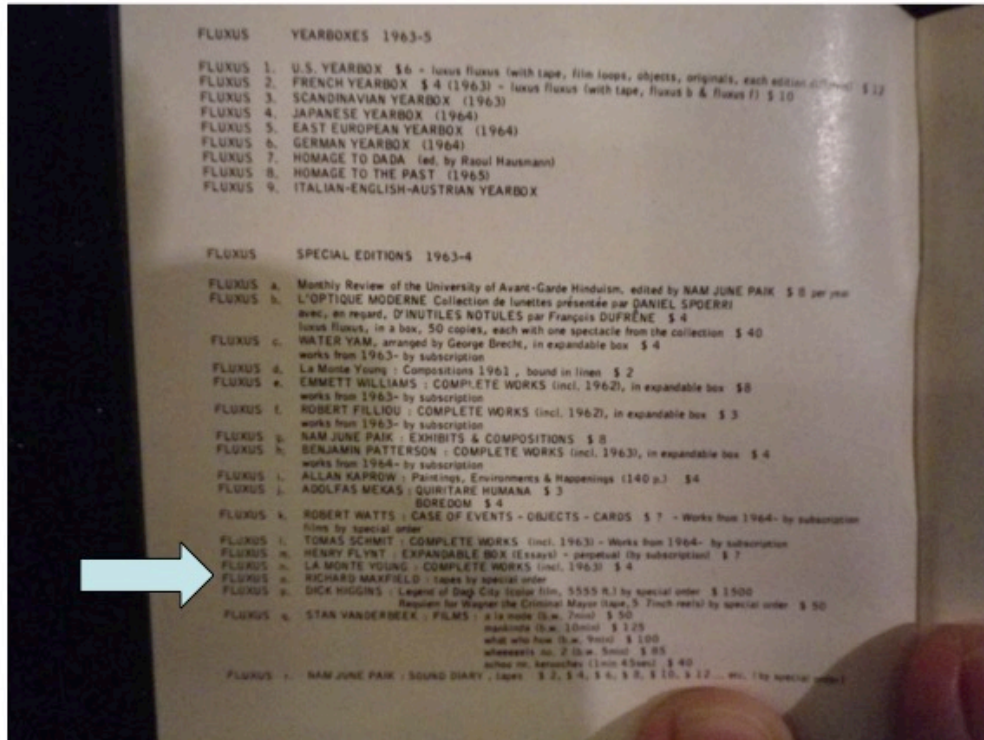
FLUXUS YEARBOXES 1963-5

FLUXUS 1. U.S. YEARBOX $6 - luxus fluxus (with tape, film loops, objects, originals, each edition different) $12
FLUXUS 2. FRENCH YEARBOX $4 (1963) - luxus fluxus (with tape, fluxus b & fluxus f) $10
FLUXUS 3. SCANDINAVIAN YEARBOX (1963)
FLUXUS 4. JAPANESE YEARBOX (1964)
FLUXUS 5. EAST EUROPEAN YEARBOX (1964)
FLUXUS 6. GERMAN YEARBOX (1964)
FLUXUS 7. HOMAGE TO DADA (ed. by Raoul Hausmann)
FLUXUS 8. HOMAGE TO THE PAST (1965)
FLUXUS 9. ITALIAN-ENGLISH-AUSTRIAN YEARBOX

FLUXUS SPECIAL EDITIONS 1963-4

FLUXUS a. Monthly Review of the University of Avant-Garde Hinduism, edited by NAM JUNE PAIK $8 per year
FLUXUS b. L'OPTIQUE MODERNE Collection de lunettes présentée par DANIEL SPOERRI avec, en regard, D'INUTILES NOTULES par François DUFRÊNE $4
luxus fluxus, in a box, 50 copies, each with one spectacle from the collection $40
FLUXUS c. WATER YAM, arranged by George Brecht, in expandable box $4
works from 1963- by subscription
FLUXUS d. La Monte Young : Compositions 1961, bound in linen $2
FLUXUS e. EMMETT WILLIAMS : COMPLETE WORKS (incl. 1962), in expandable box $8
works from 1963- by subscription
FLUXUS f. ROBERT FILLIOU : COMPLETE WORKS (incl. 1962), in expandable box $3
works from 1963- by subscription
FLUXUS g. NAM JUNE PAIK : EXHIBITS & COMPOSITIONS $8
FLUXUS h. BENJAMIN PATTERSON : COMPLETE WORKS (incl. 1963), in expandable box $4
works from 1964- by subscription
FLUXUS i. ALLAN KAPROW : Paintings, Environments & Happenings (140 p.) $4
FLUXUS j. ADOLFAS MEKAS : QUIRITARE HUMANA $3
BOREDOM $4
FLUXUS k. ROBERT WATTS : CASE OF EVENTS - OBJECTS - CARDS $7 - Works from 1964- by subscription
Files by special order
FLUXUS l. TOMAS SCHMIT : COMPLETE WORKS (incl. 1963) - Works from 1964- by subscription
FLUXUS m. HENRY FLYNT : EXPANDABLE BOX (Essays) - perpetual (by subscription) $7
FLUXUS n. LA MONTE YOUNG : COMPLETE WORKS (incl. 1963) $4
FLUXUS o. RICHARD MAXFIELD : tapes by special order
FLUXUS p. DICK HIGGINS : Legend of Degi City (color film, 5555 ft.) by special order $1500
Requiem for Wagner the Criminal Mayor (tape, 5 7inch reels) by special order $50
FLUXUS q. STAN VANDERBEEK : FILMS : a la mode (b.w. 7min) $50
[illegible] (b.w. 10min) $125
what who how (b.w. 9min) $100
wheeeels no. 2 (b.w. 5min) $85
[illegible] (1min 45sec) $40
FLUXUS r. NAM JUNE PAIK : SOUND DIARY, tapes $2, $4, $6, $8, $10, $12... etc. (by special order)